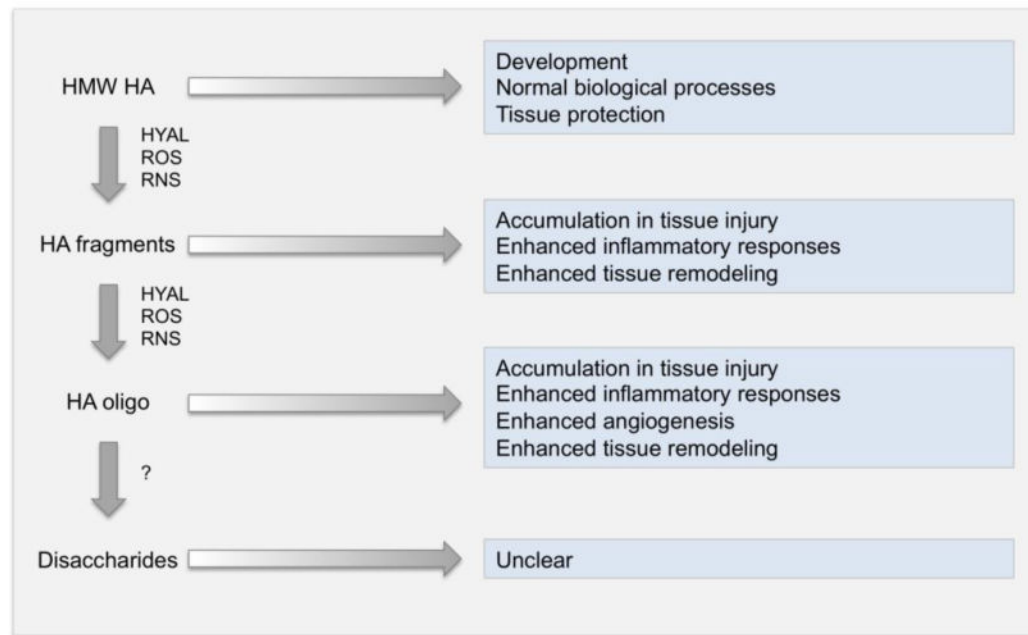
HMW HA

Development
Normal biological processes
Tissue protection

HYAL
ROS
RNS

HA fragments

Accumulation in tissue injury
Enhanced inflammatory responses
Enhanced tissue remodeling

HYAL
ROS
RNS

HA oligo

Accumulation in tissue injury
Enhanced inflammatory responses
Enhanced angiogenesis
Enhanced tissue remodeling

?

Disaccharides

Unclear